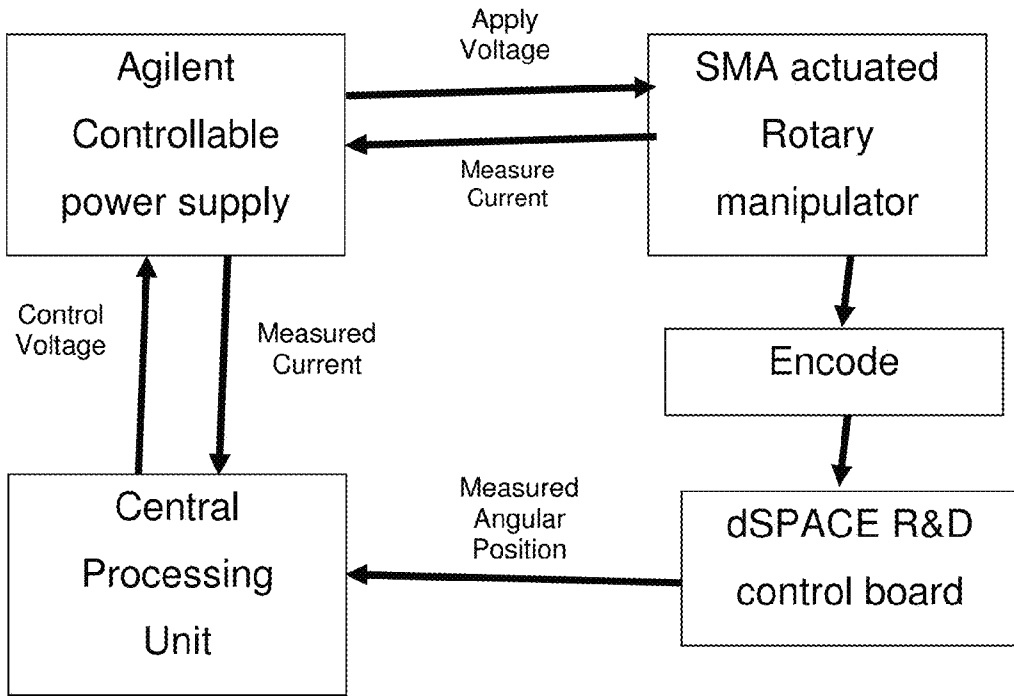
Agilent Controllable power supply

Apply Voltage

Measure Current

SMA actuated Rotary manipulator

Control Voltage

Measured Current

Encode

Central Processing Unit

Measured Angular Position

dSPACE R&D control board